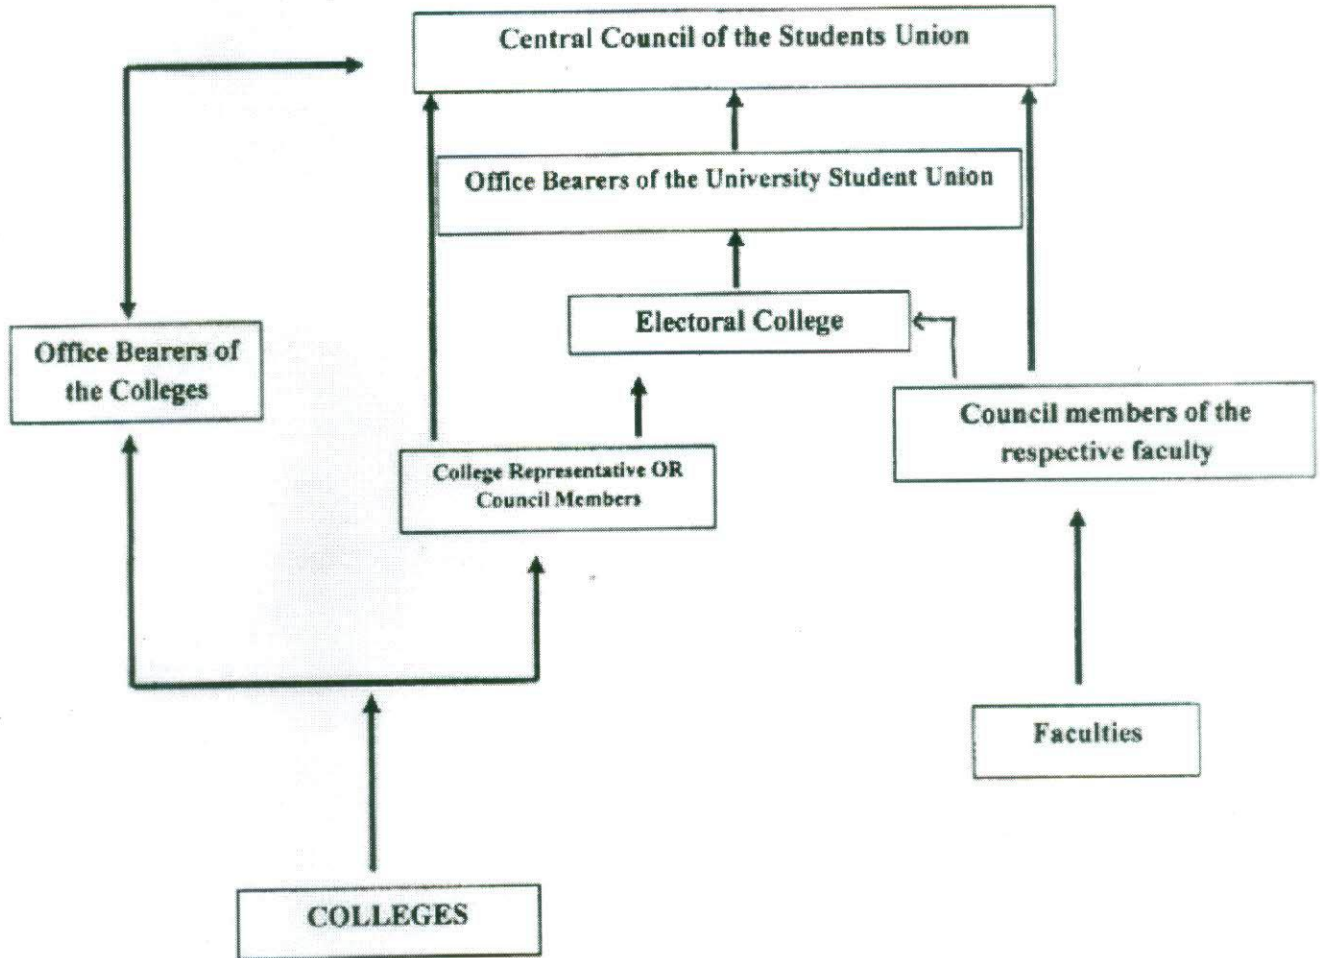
Central Council of the Students Union

Office Bearers of the University Student Union

Electoral College

Office Bearers of the Colleges

Council members of the respective faculty

College Representative OR Council Members

Faculties

COLLEGES